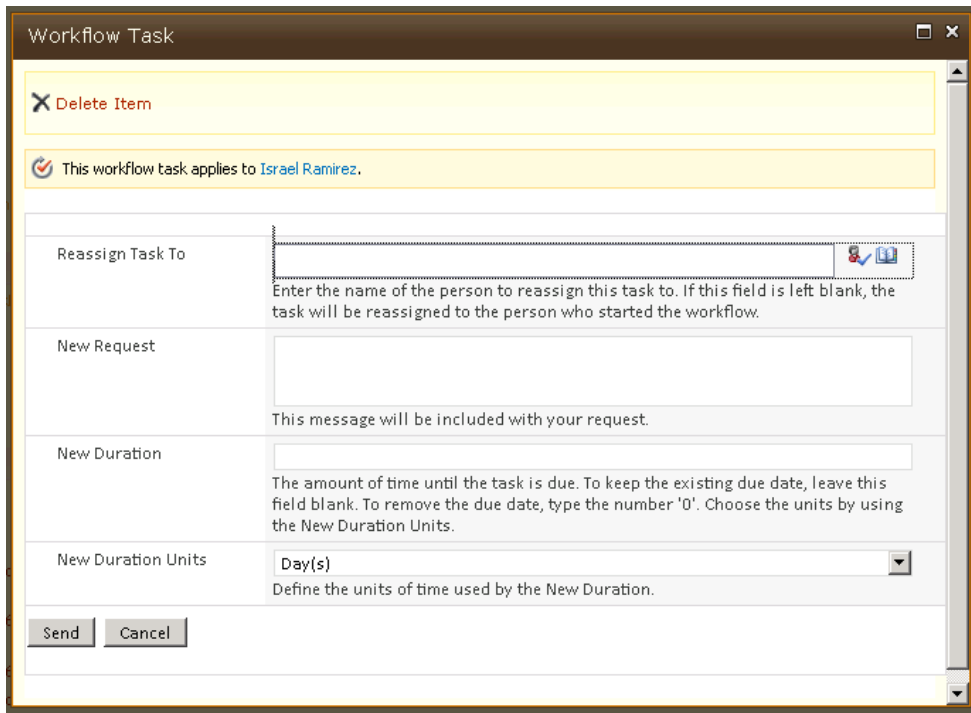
Workflow Task

Delete Item

This workflow task applies to Israel Ramirez.

Reassign Task To

Enter the name of the person to reassign this task to. If this field is left blank, the task will be reassigned to the person who started the workflow.

New Request

This message will be included with your request.

New Duration

The amount of time until the task is due. To keep the existing due date, leave this field blank. To remove the due date, type the number '0'. Choose the units by using the New Duration Units.

New Duration Units

Day(s)

Define the units of time used by the New Duration.

Send

Cancel